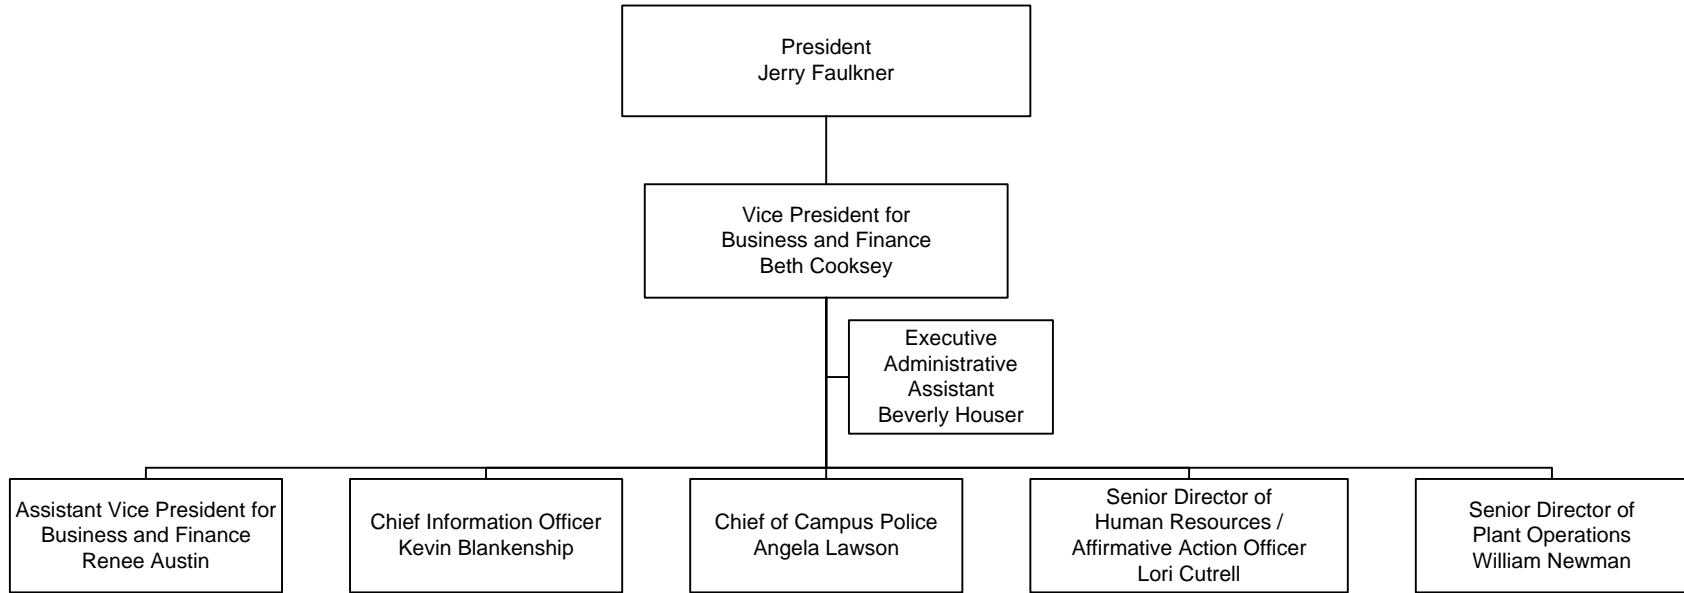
President
Jerry Faulkner

Vice President for
Business and Finance
Beth Cooksey

Executive
Administrative
Assistant
Beverly Houser

Assistant Vice President for
Business and Finance
Renee Austin

Chief Information Officer
Kevin Blankenship

Chief of Campus Police
Angela Lawson

Senior Director of
Human Resources /
Affirmative Action Officer
Lori Cutrell

Senior Director of
Plant Operations
William Newman